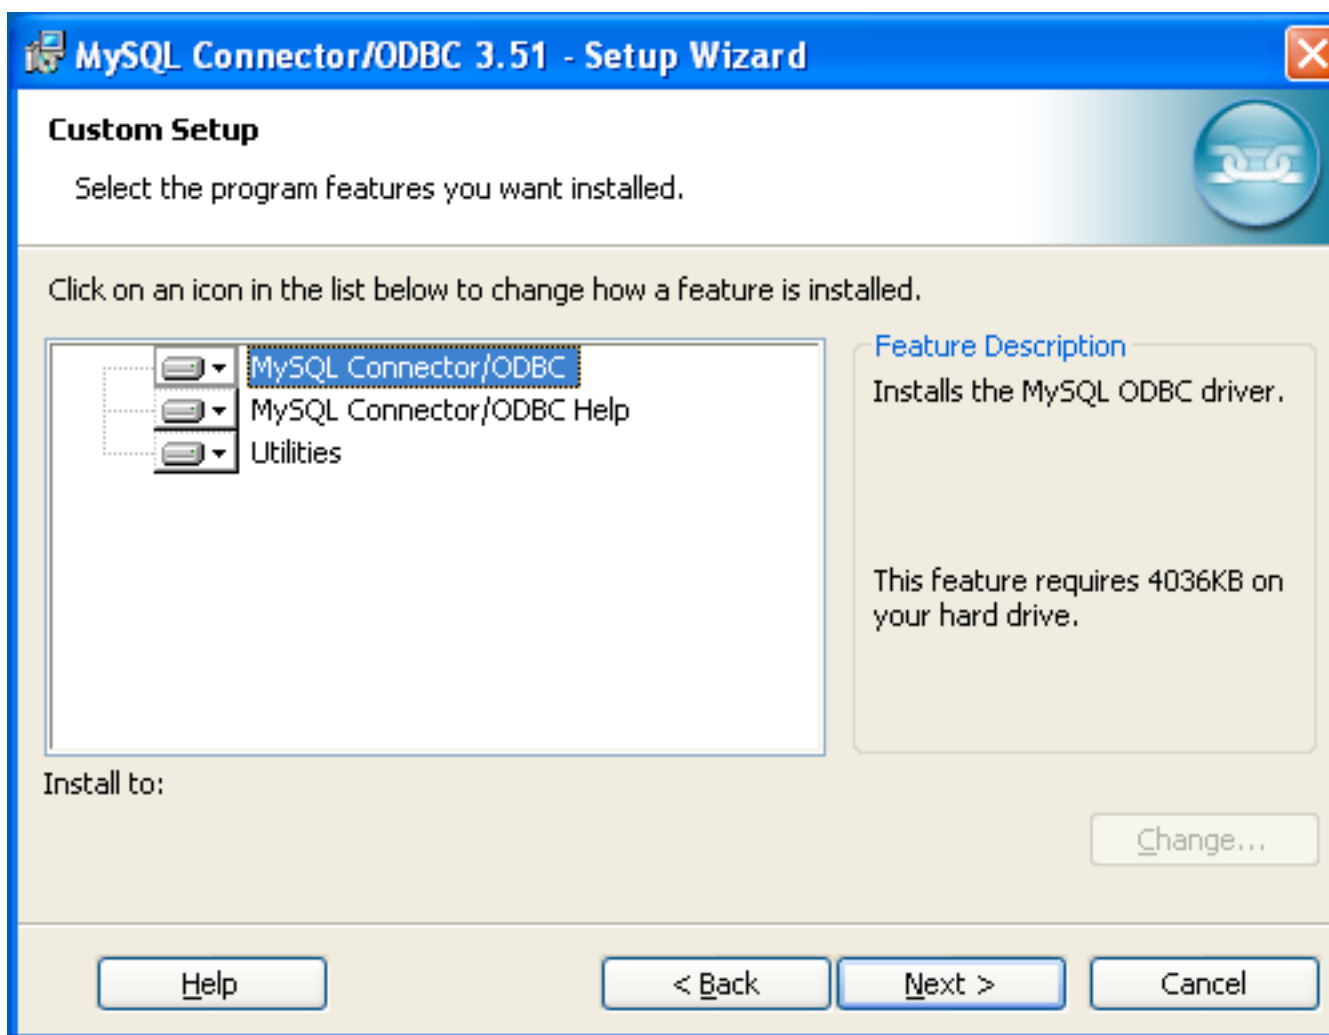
MySQL Connector/ODBC 3.51 - Setup Wizard

Custom Setup

Select the program features you want installed.

Click on an icon in the list below to change how a feature is installed.

MySQL Connector/ODBC
MySQL Connector/ODBC Help
Utilities

Feature Description

Installs the MySQL ODBC driver.

This feature requires 4036KB on your hard drive.

Install to:

Change...

Help

< Back

Next >

Cancel